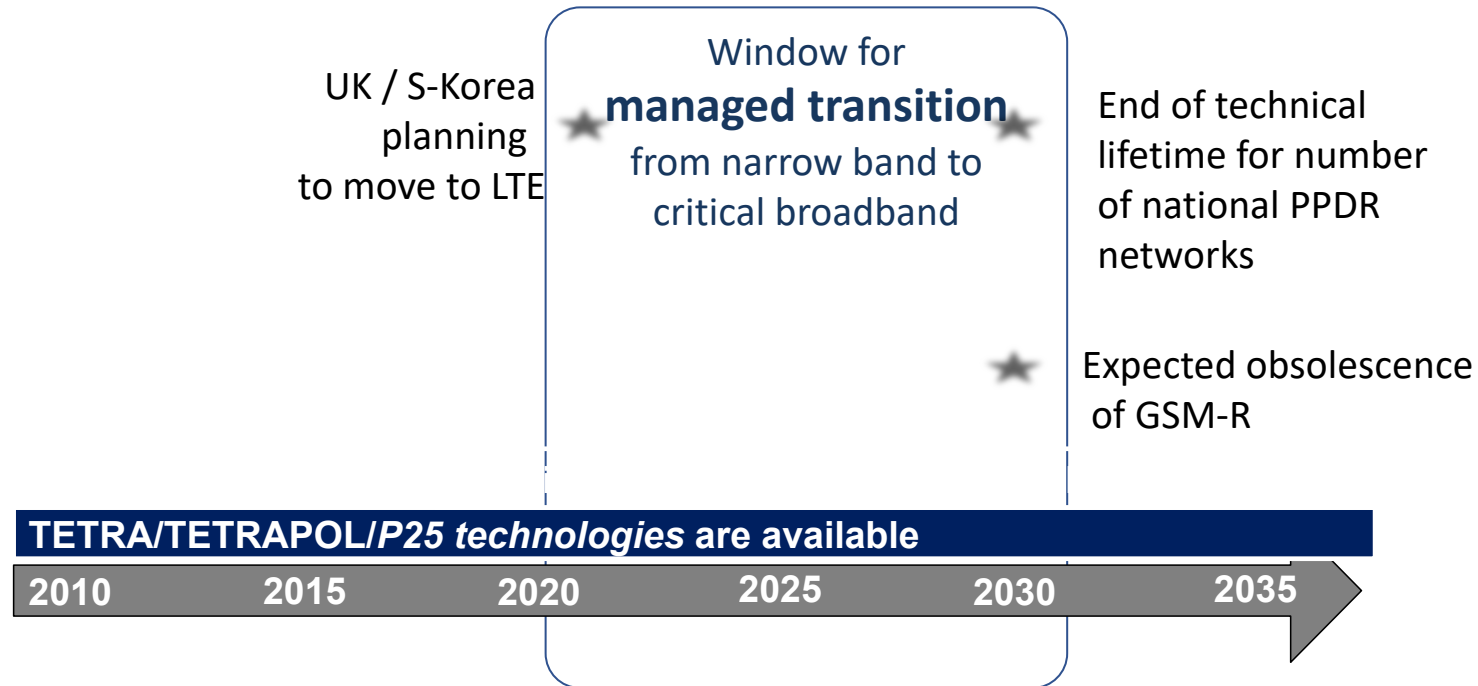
UK / S-Korea planning to move to LTE

Window for **managed transition** from narrow band to critical broadband

End of technical lifetime for number of national PPDR networks

Expected obsolescence of GSM-R

TETRA/TETRAPOL/*P25 technologies* are available

2010 2015 2020 2025 2030 2035